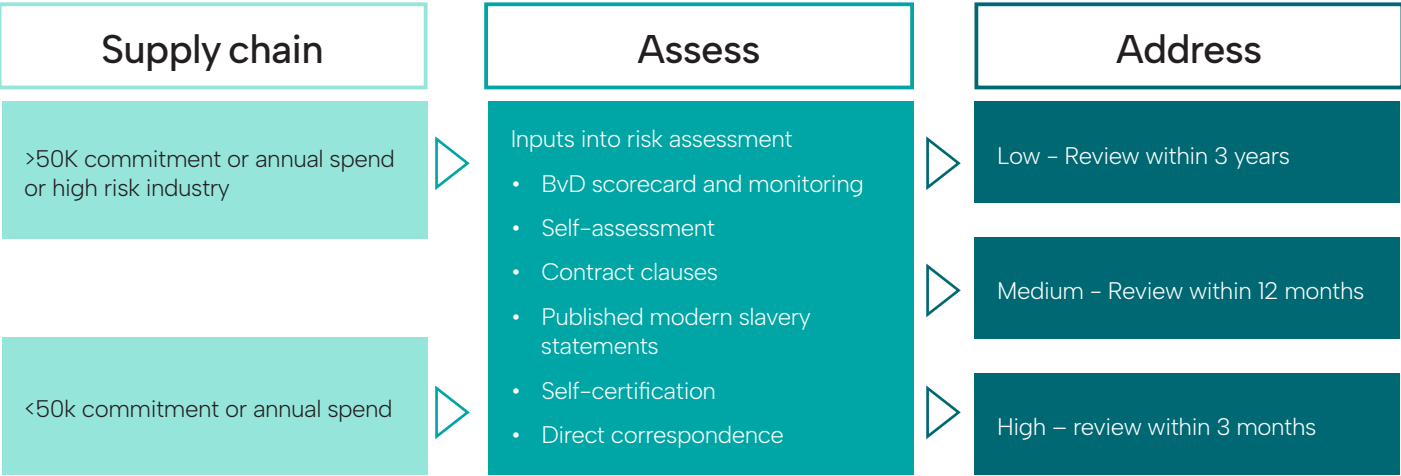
Supply chain

Assess

Address

>50K commitment or annual spend or high risk industry

<50k commitment or annual spend

Inputs into risk assessment

- BvD scorecard and monitoring
- Self-assessment
- Contract clauses
- Published modern slavery statements
- Self-certification
- Direct correspondence

Low – Review within 3 years

Medium - Review within 12 months

High – review within 3 months